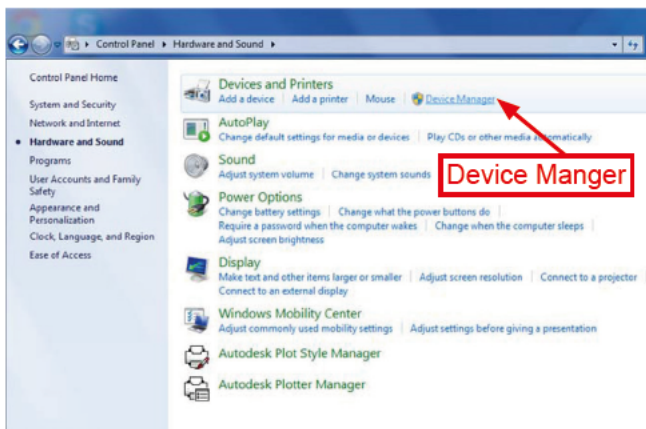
Control Panel ▸ Hardware and Sound ▸

Control Panel Home

System and Security

Network and Internet

Hardware and Sound

Programs

User Accounts and Family Safety

Appearance and Personalization

Clock, Language, and Region

Ease of Access

Devices and Printers
Add a device | Add a printer | Mouse | Device Manager

AutoPlay
Change default settings for media or devices | Play CDs or other media automatically

Sound
Adjust system volume | Change system sounds

Device Manger

Power Options
Change battery settings | Change what the power buttons do | Require a password when the computer wakes | Change when the computer sleeps | Adjust screen brightness

Display
Make text and other items larger or smaller | Adjust screen resolution | Connect to a projector | Connect to an external display

Windows Mobility Center
Adjust commonly used mobility settings | Adjust settings before giving a presentation

Autodesk Plot Style Manager

Autodesk Plotter Manager